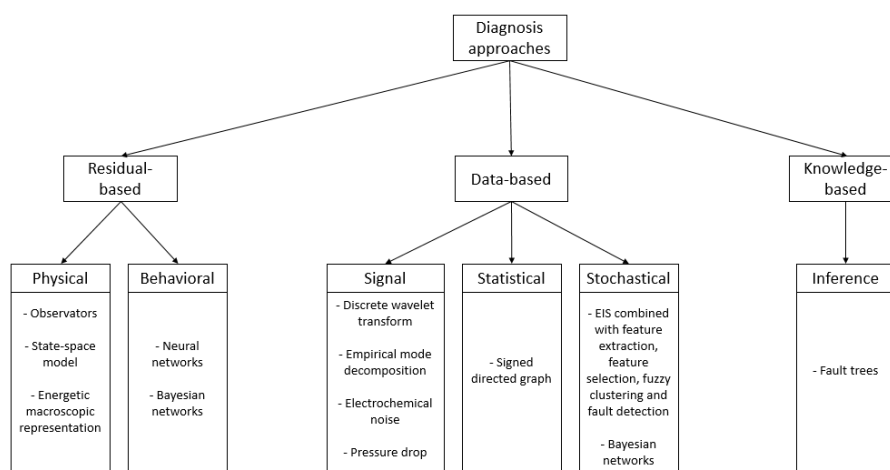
Diagnosis approaches

Residual-based

Data-based

Knowledge-based

Physical

- Observators

- State-space model

- Energetic macroscopic representation

Behavioral

- Neural networks

- Bayesian networks

Signal

- Discrete wavelet transform

- Empirical mode decomposition

- Electrochemical noise

- Pressure drop

Statistical

- Signed directed graph

Stochastical

- EIS combined with feature extraction, feature selection, fuzzy clustering and fault detection

- Bayesian networks

Inference

- Fault trees